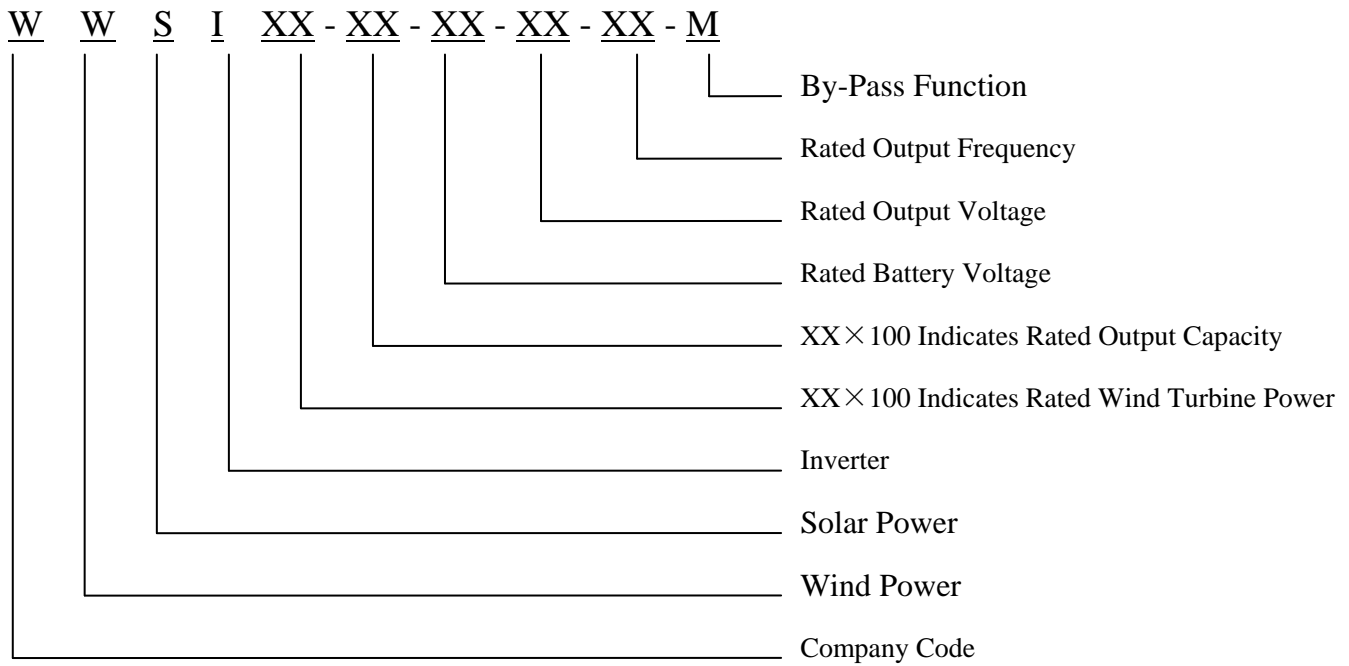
W W S I XX - XX - XX - XX - XX - M

By-Pass Function

Rated Output Frequency

Rated Output Voltage

Rated Battery Voltage

XX×100 Indicates Rated Output Capacity

XX×100 Indicates Rated Wind Turbine Power

Inverter

Solar Power

Wind Power

Company Code